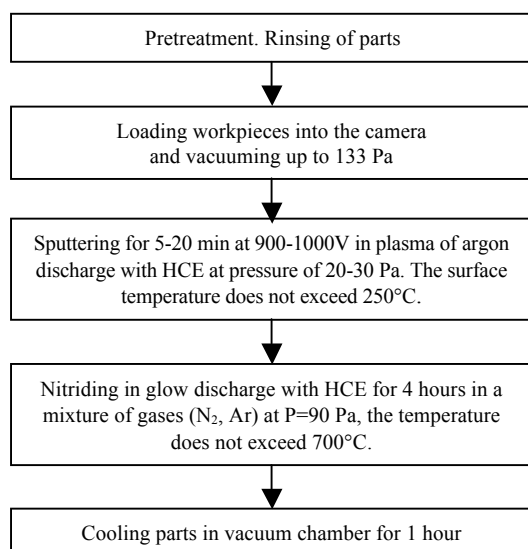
Pretreatment. Rinsing of parts

Loading workpieces into the camera and vacuuming up to 133 Pa

Sputtering for 5-20 min at 900-1000V in plasma of argon discharge with HCE at pressure of 20-30 Pa. The surface temperature does not exceed 250°C.

Nitriding in glow discharge with HCE for 4 hours in a mixture of gases ($N_2$, Ar) at P=90 Pa, the temperature does not exceed 700°C.

Cooling parts in vacuum chamber for 1 hour